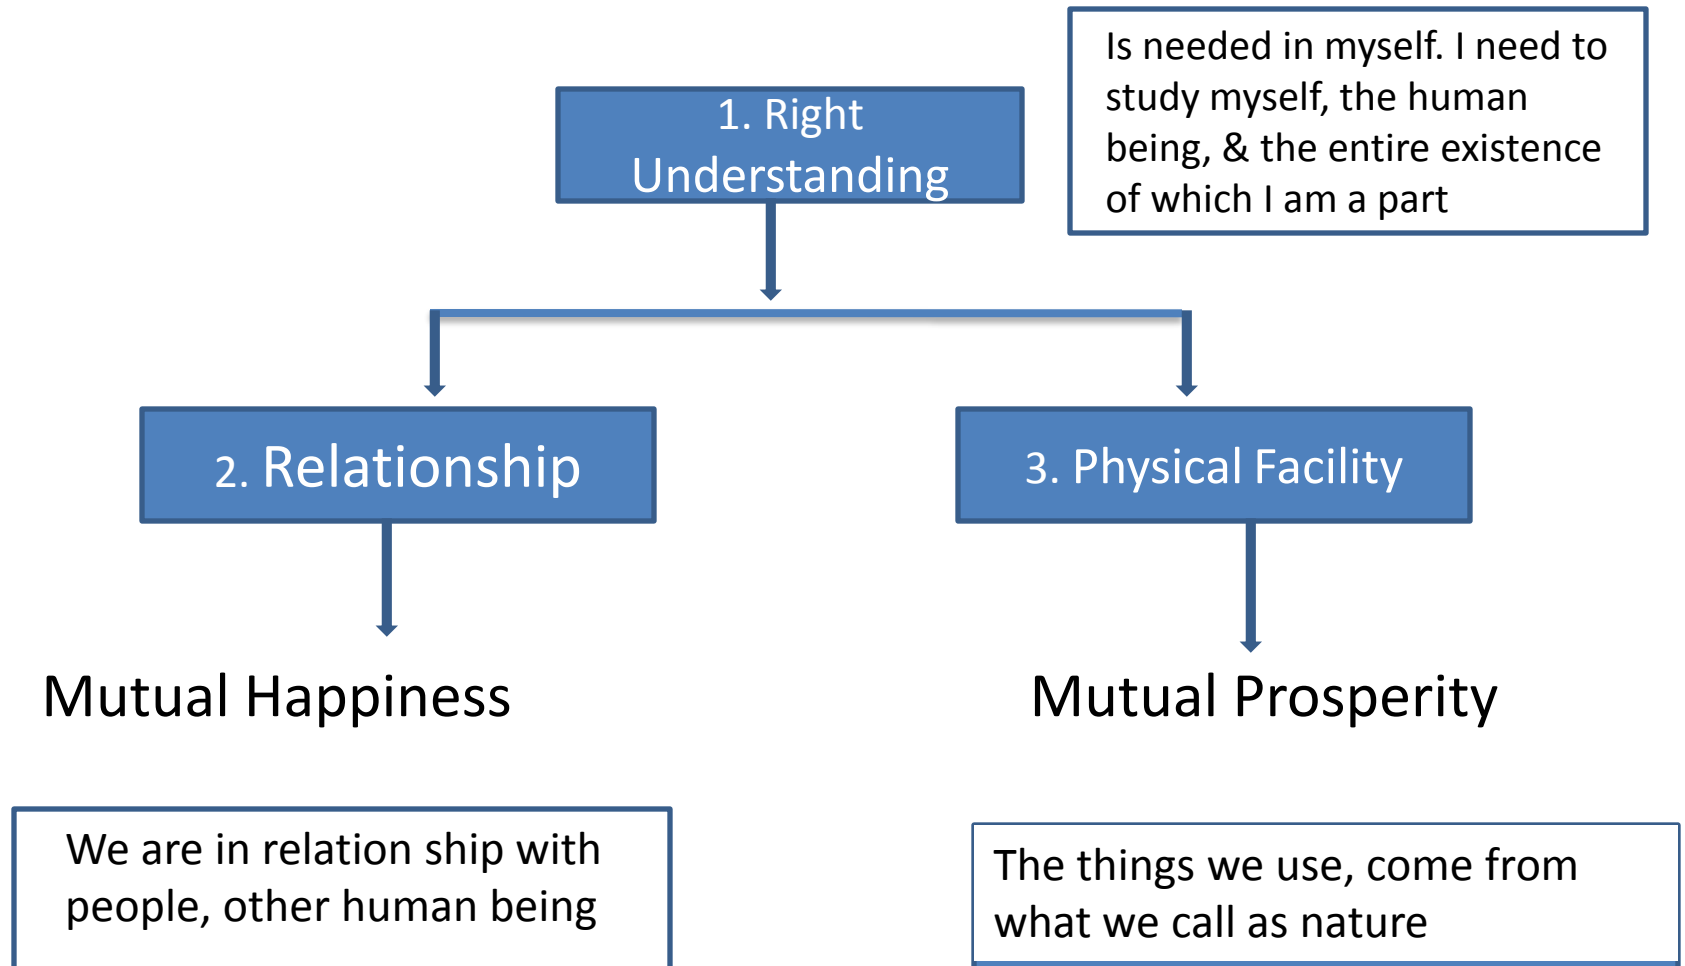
1. Right Understanding

Is needed in myself. I need to study myself, the human being, & the entire existence of which I am a part

2. Relationship

3. Physical Facility

Mutual Happiness

Mutual Prosperity

We are in relation ship with people, other human being

The things we use, come from what we call as nature